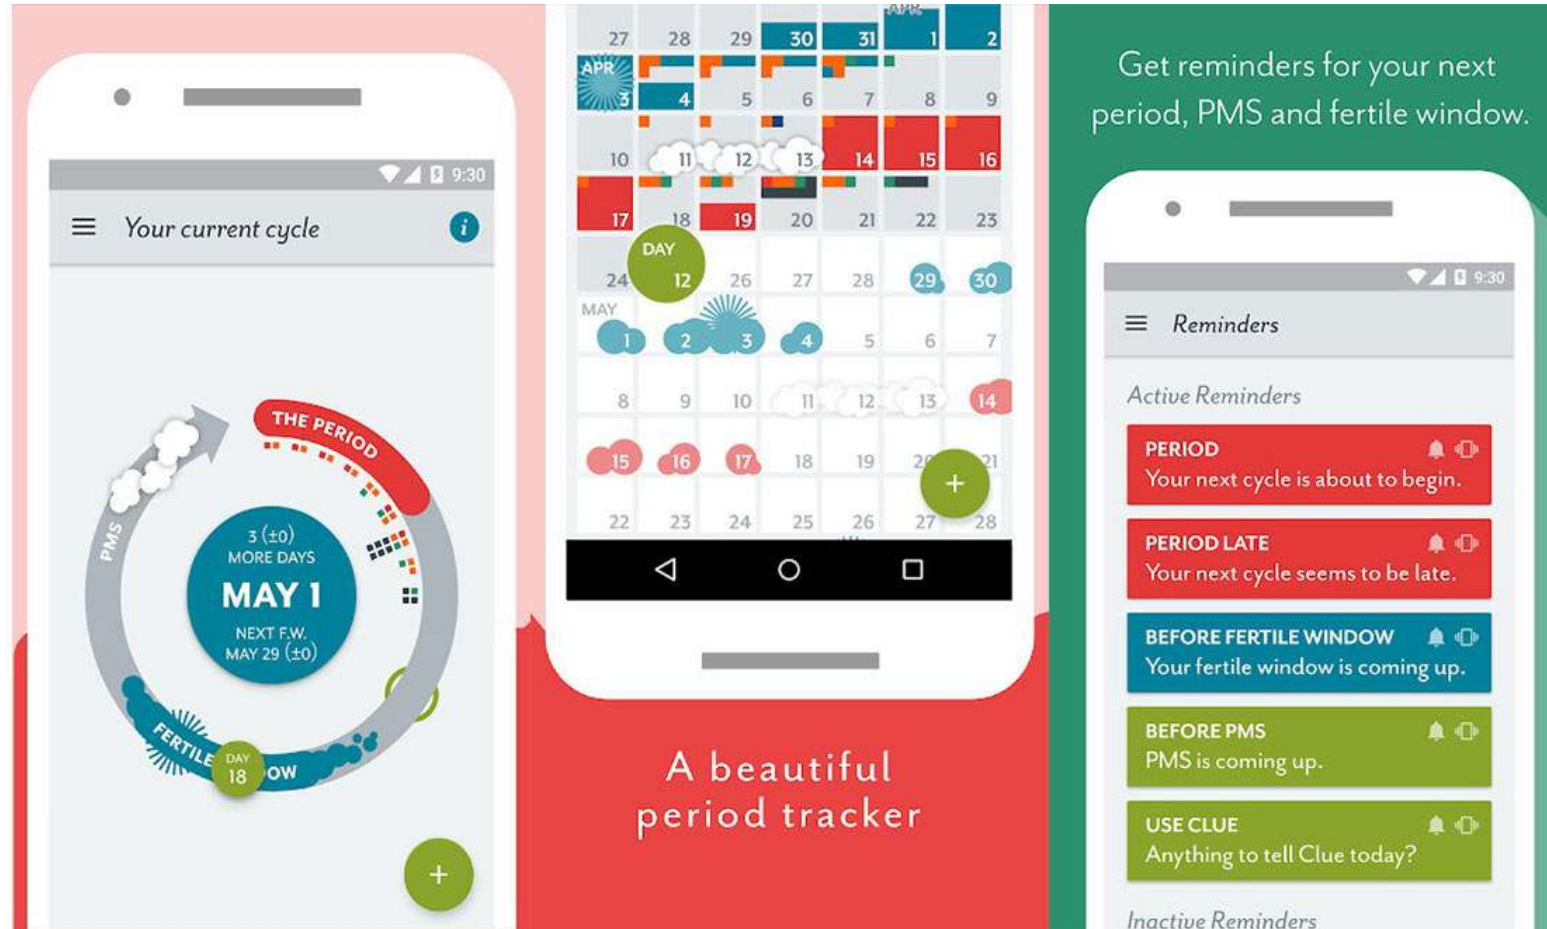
9:30

Your current cycle

THE PERIOD

PMS

3 (±0)
MORE DAYS
MAY 1
NEXT F.W.
MAY 29 (±0)

FERTILE DAY 18 OW

+

27 28 29 30 31 APR 1 2
APR 3 4 5 6 7 8 9
10 11 12 13 14 15 16
17 18 19 20 21 22 23
24 DAY 12 26 27 28 29 30
MAY 1 2 3 4 5 6 7
8 9 10 11 12 13 14
15 16 17 18 19 20 21
22 23 24 25 26 27 28

+

A beautiful period tracker

Get reminders for your next period, PMS and fertile window.

9:30

Reminders

Active Reminders

PERIOD
Your next cycle is about to begin.

PERIOD LATE
Your next cycle seems to be late.

BEFORE FERTILE WINDOW
Your fertile window is coming up.

BEFORE PMS
PMS is coming up.

USE CLUE
Anything to tell Clue today?

Inactive Reminders